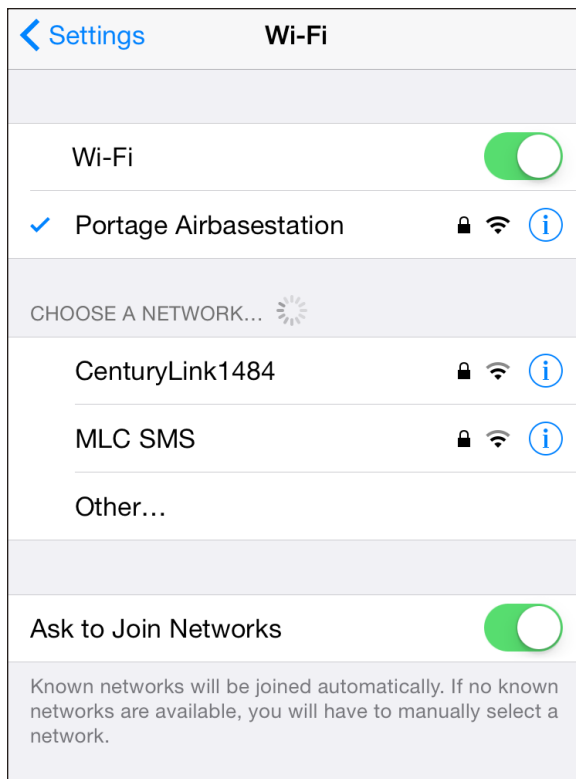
Settings

Wi-Fi

Wi-Fi

✓ Portage Airbasestation

CHOOSE A NETWORK...

CenturyLink1484

MLC SMS

Other...

Ask to Join Networks

Known networks will be joined automatically. If no known networks are available, you will have to manually select a network.